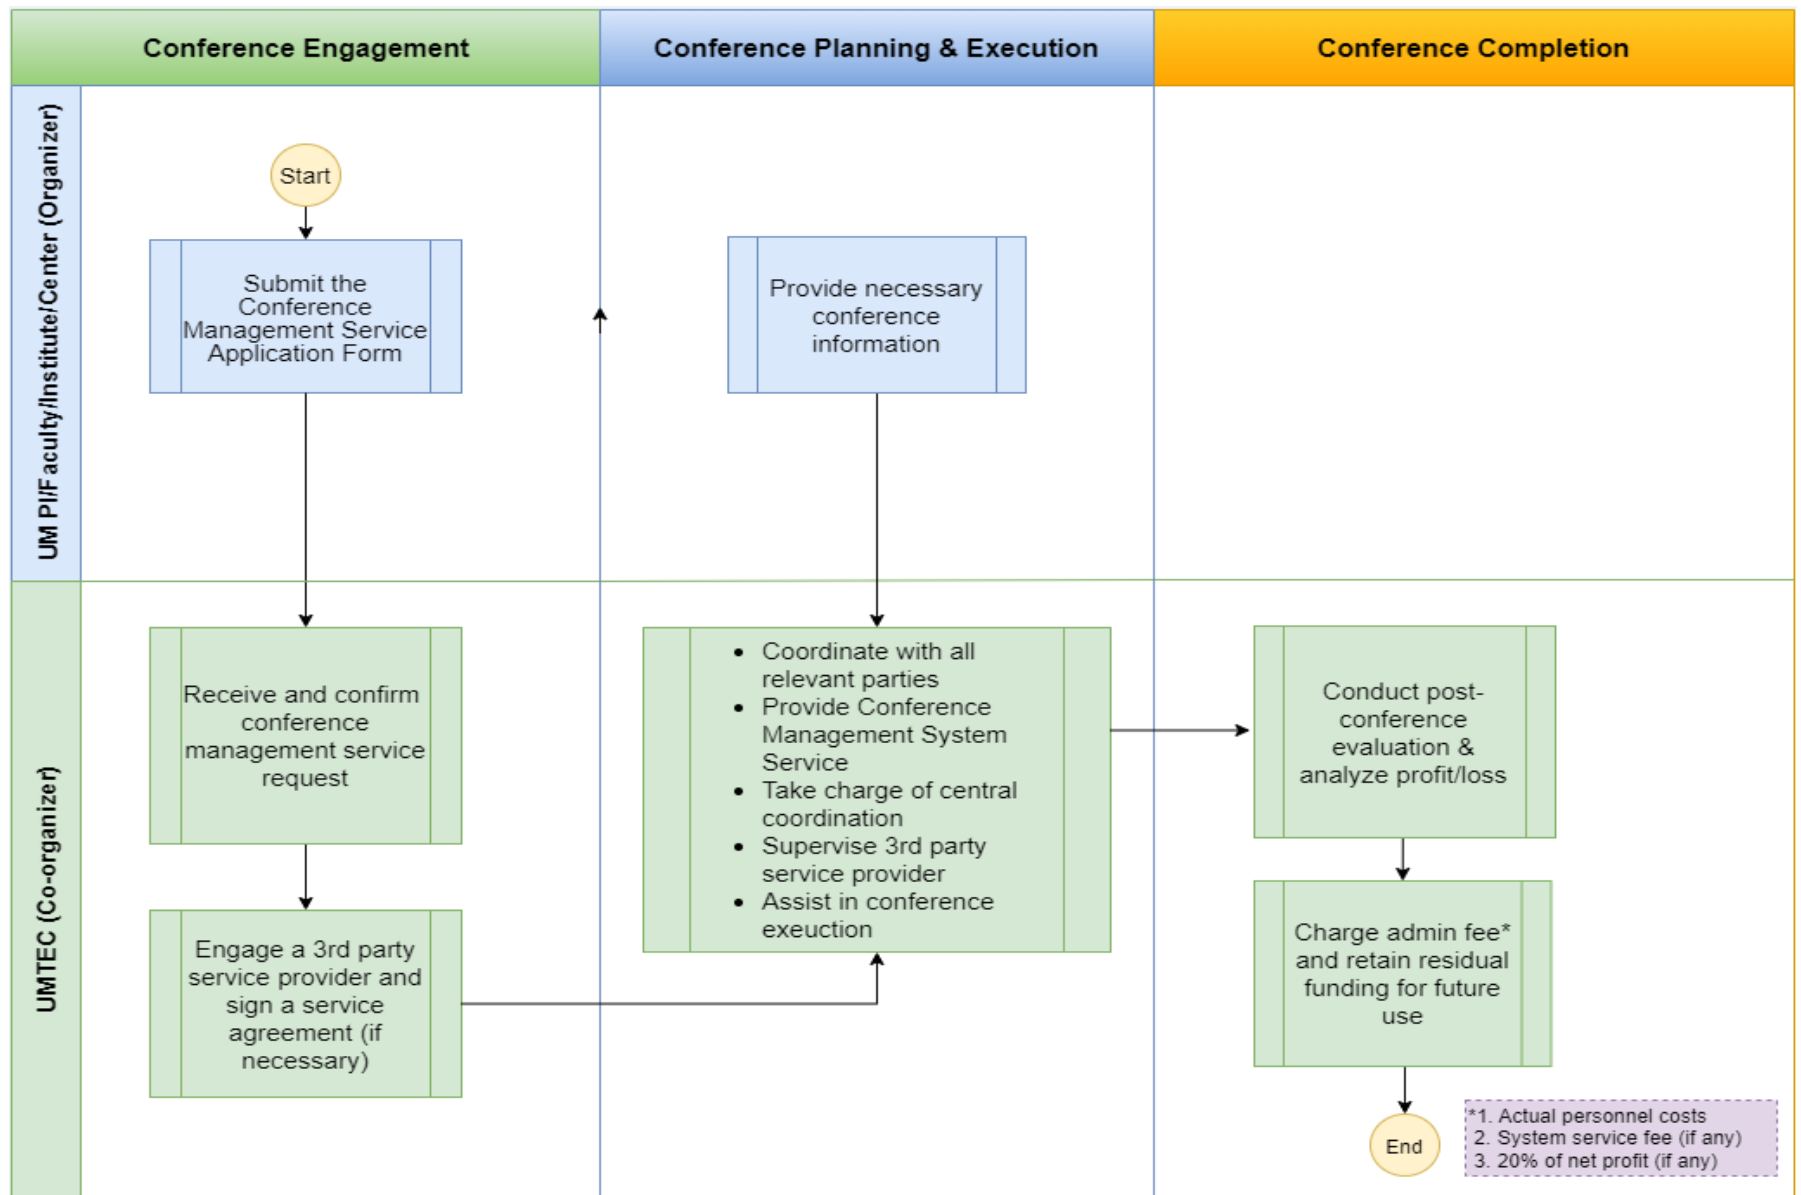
Conference Engagement

Conference Planning & Execution

Conference Completion

UM PI/Faculty/Institute/Center (Organizer)

UMTEC (Co-organizer)

Start

Submit the Conference Management Service Application Form

Provide necessary conference information

Receive and confirm conference management service request

- Coordinate with all relevant parties
- Provide Conference Management System Service
- Take charge of central coordination
- Supervise 3rd party service provider
- Assist in conference exeuction

Conduct post-conference evaluation & analyze profit/loss

Engage a 3rd party service provider and sign a service agreement (if necessary)

Charge admin fee* and retain residual funding for future use

End

*1. Actual personnel costs
2. System service fee (if any)
3. 20% of net profit (if any)